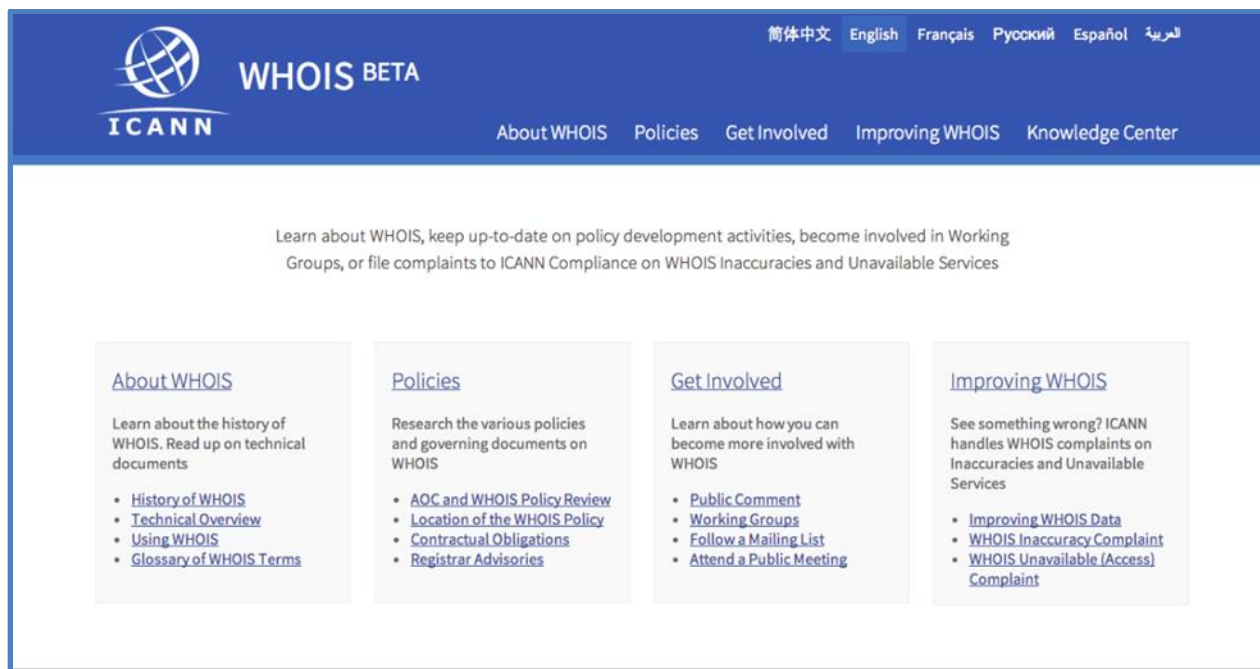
简体中文 English Français Русский Español العربية

ICANN

WHOIS BETA

About WHOIS Policies Get Involved Improving WHOIS Knowledge Center

Learn about WHOIS, keep up-to-date on policy development activities, become involved in Working Groups, or file complaints to ICANN Compliance on WHOIS Inaccuracies and Unavailable Services

About WHOIS

Learn about the history of WHOIS. Read up on technical documents

- History of WHOIS
- Technical Overview
- Using WHOIS
- Glossary of WHOIS Terms

Policies

Research the various policies and governing documents on WHOIS

- AOC and WHOIS Policy Review
- Location of the WHOIS Policy
- Contractual Obligations
- Registrar Advisories

Get Involved

Learn about how you can become more involved with WHOIS

- Public Comment
- Working Groups
- Follow a Mailing List
- Attend a Public Meeting

Improving WHOIS

See something wrong? ICANN handles WHOIS complaints on Inaccuracies and Unavailable Services

- Improving WHOIS Data
- WHOIS Inaccuracy Complaint
- WHOIS Unavailable (Access) Complaint